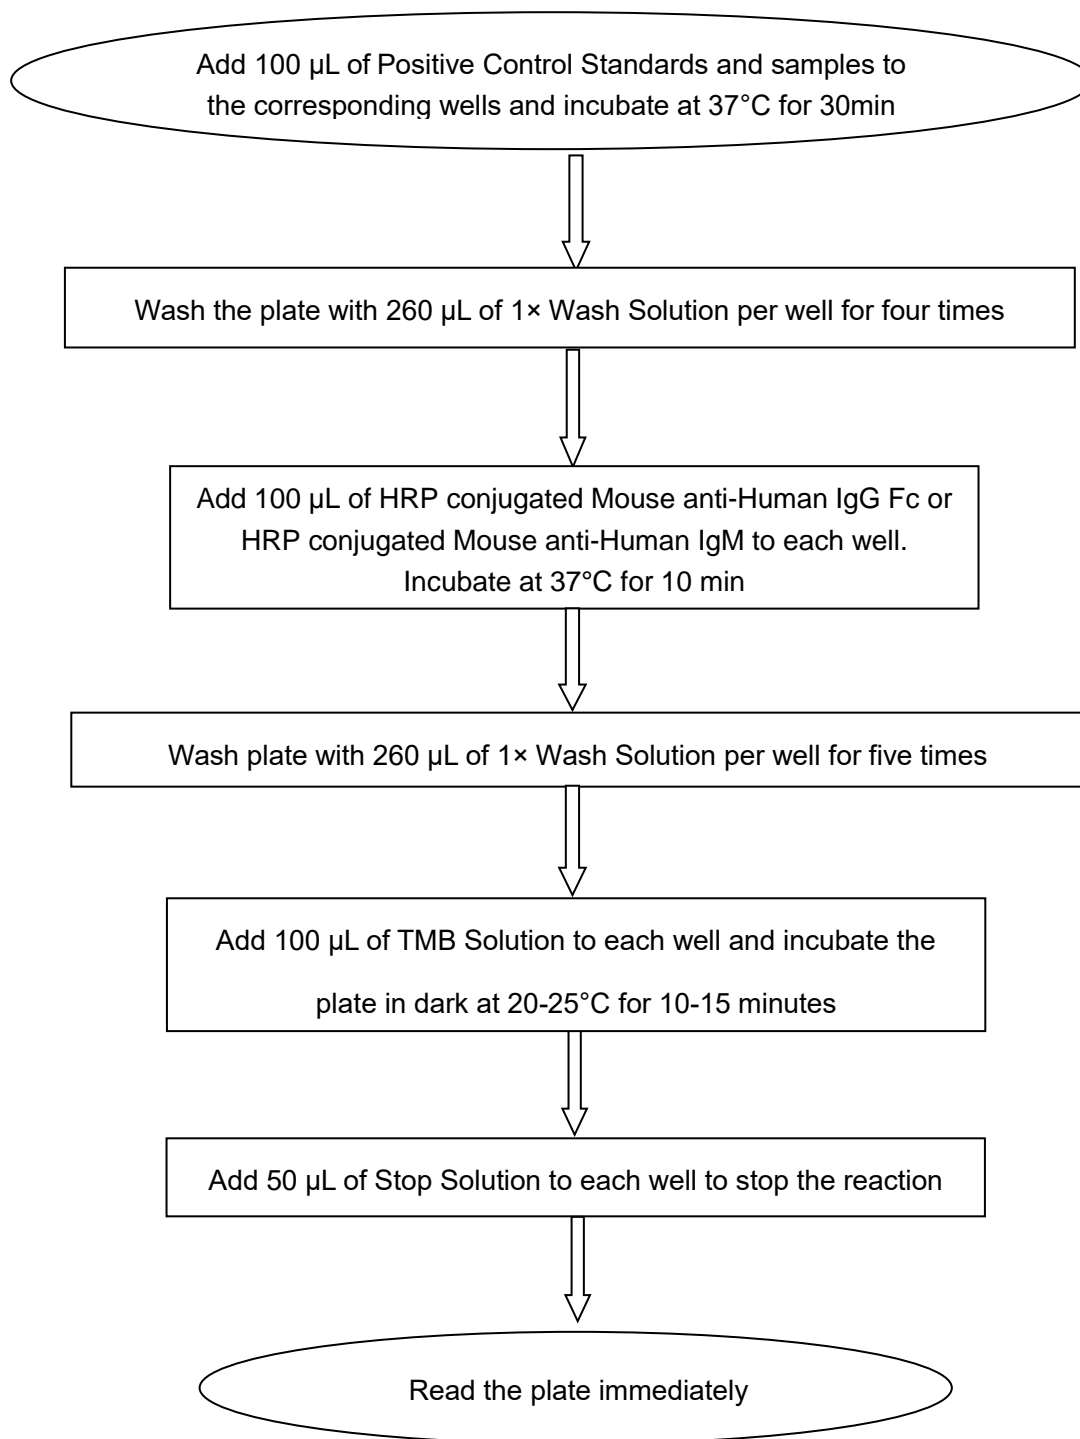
Add 100 µL of Positive Control Standards and samples to the corresponding wells and incubate at 37°C for 30min

Wash the plate with 260 µL of 1× Wash Solution per well for four times

Add 100 µL of HRP conjugated Mouse anti-Human IgG Fc or HRP conjugated Mouse anti-Human IgM to each well. Incubate at 37°C for 10 min

Wash plate with 260 µL of 1× Wash Solution per well for five times

Add 100 µL of TMB Solution to each well and incubate the plate in dark at 20-25°C for 10-15 minutes

Add 50 µL of Stop Solution to each well to stop the reaction

Read the plate immediately